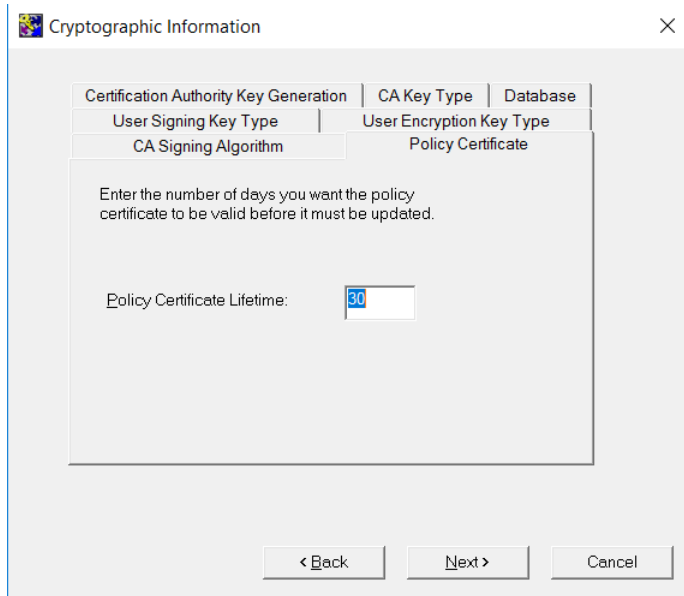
Cryptographic Information

Certification Authority Key Generation
CA Key Type
Database
User Signing Key Type
User Encryption Key Type
CA Signing Algorithm
Policy Certificate

Enter the number of days you want the policy certificate to be valid before it must be updated.

Policy Certificate Lifetime: 30

< Back
Next >
Cancel